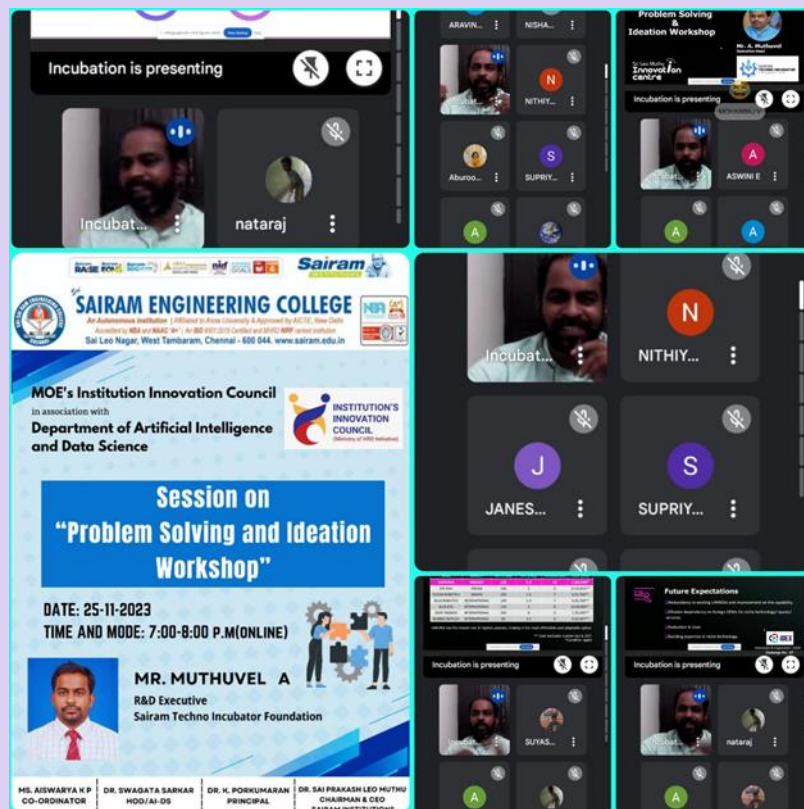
Incubation is presenting

Incubat...

nataraj

ARAVIN...

NISHA...

NITHIY...

Aburoo...

SUPRIY...

Problem Solving & Ideation Workshop

Mr. A. Muthuvel

Innovation centre

Incubation is presenting

ASWINI E

Sairam

SAIRAM ENGINEERING COLLEGE

An Autonomous Institution | Affiliated to Anna University & Approved by AICTE, New Delhi

Accredited by NBA and NAAC "A+" | An ISO 9001:2015 Certified and MHRD NIRF ranked institution

Sai Leo Nagar, West Tambaram, Chennai - 600 044. www.sairam.edu.in

MOE's Institution Innovation Council

in association with

Department of Artificial Intelligence and Data Science

INSTITUTION'S INNOVATION COUNCIL (Ministry of HRD Initiative)

Session on "Problem Solving and Ideation Workshop"

DATE: 25-11-2023

TIME AND MODE: 7:00-8:00 P.M(ONLINE)

MR. MUTHUVEL A

R&D Executive

Sairam Techno Incubator Foundation

MS. AISWARYA K P CO-ORDINATOR

DR. SWAGATA SARKAR HOD/AI-DS

DR. K. PORKUMARAN PRINCIPAL

DR. SAI PRAKASH LEO MUTHU CHAIRMAN & CEO SAIRAM INSTITUTIONS

Incubat...

N

NITHIY...

J

JANES...

S

SUPRIY...

Incubation is presenting

SUYAS...

Future Expectations

Incubation is presenting

nataraj